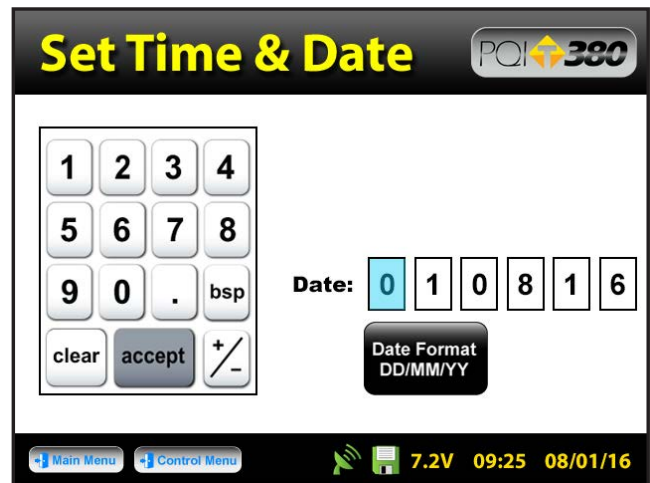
Set Time & Date

PQI 380

| 1 | 2 | 3 | 4 |
|---|---|---|---|
| 5 | 6 | 7 | 8 |
| 9 | 0 | . | bsp |
| clear | accept | | $+/-$ |

Date: 0 1 0 8 1 6

Date Format DD/MM/YY

Main Menu Control Menu 7.2V 09:25 08/01/16